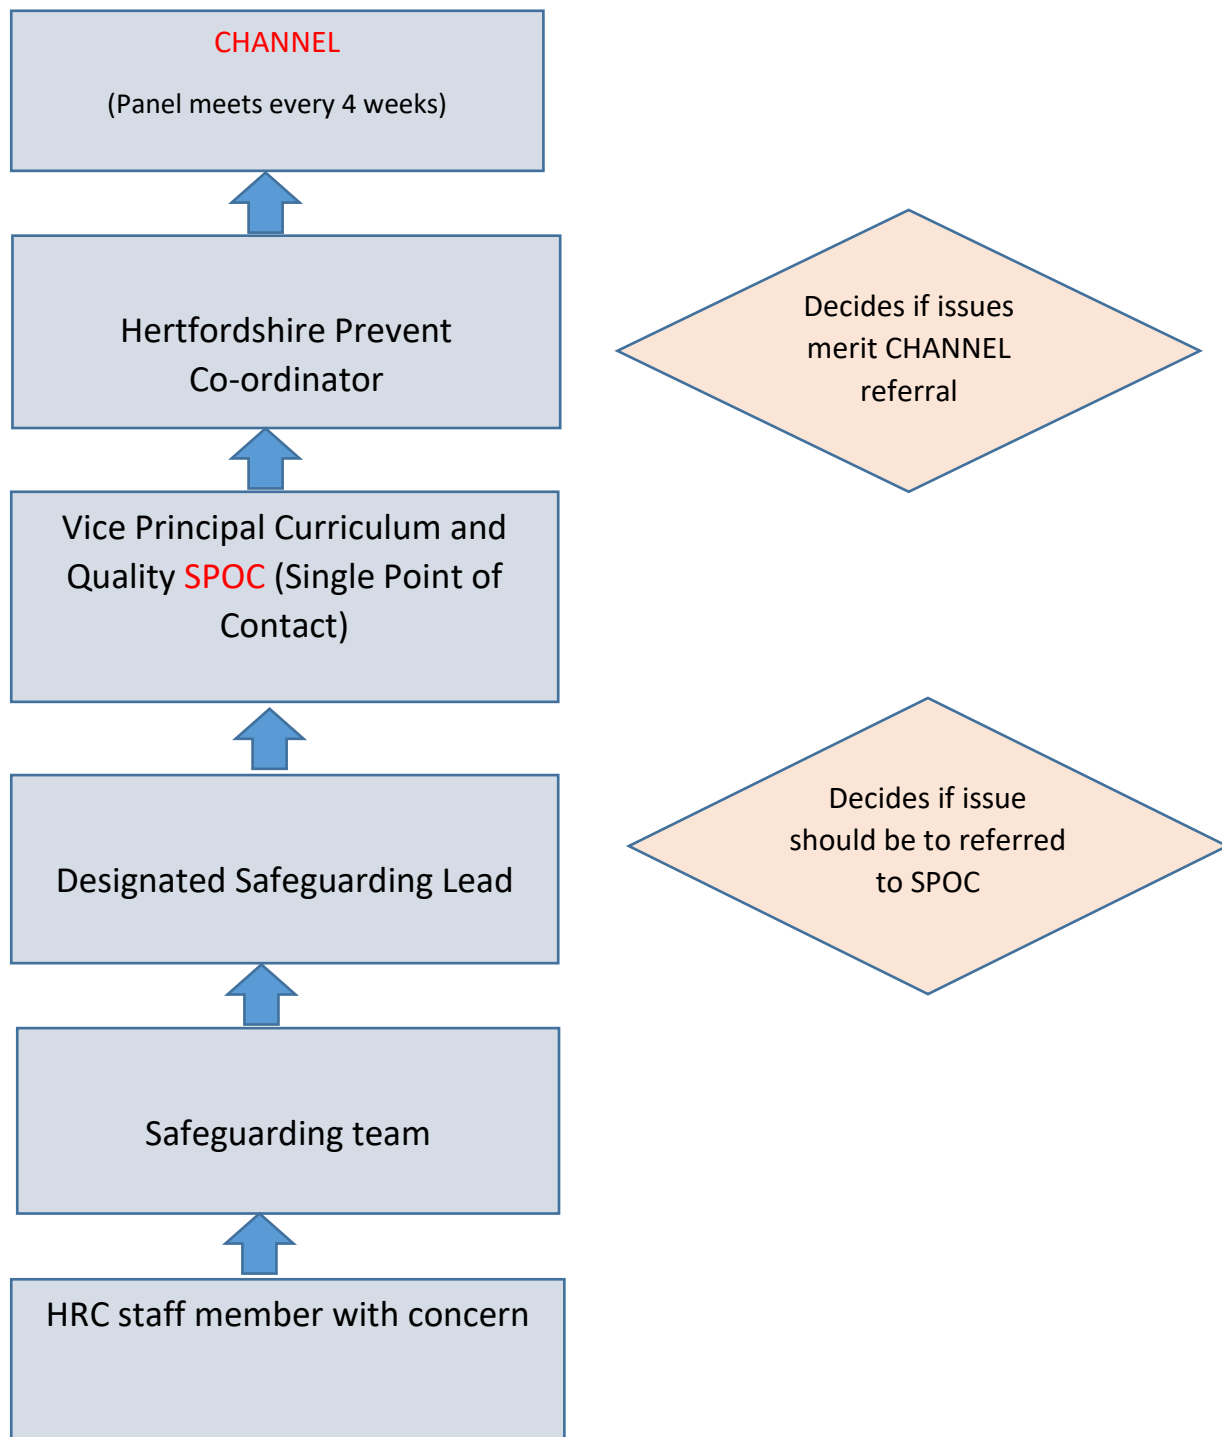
CHANNEL

(Panel meets every 4 weeks)

Hertfordshire Prevent Co-ordinator

Decides if issues merit CHANNEL referral

Vice Principal Curriculum and Quality SPOC (Single Point of Contact)

Designated Safeguarding Lead

Decides if issue should be to referred to SPOC

Safeguarding team

HRC staff member with concern